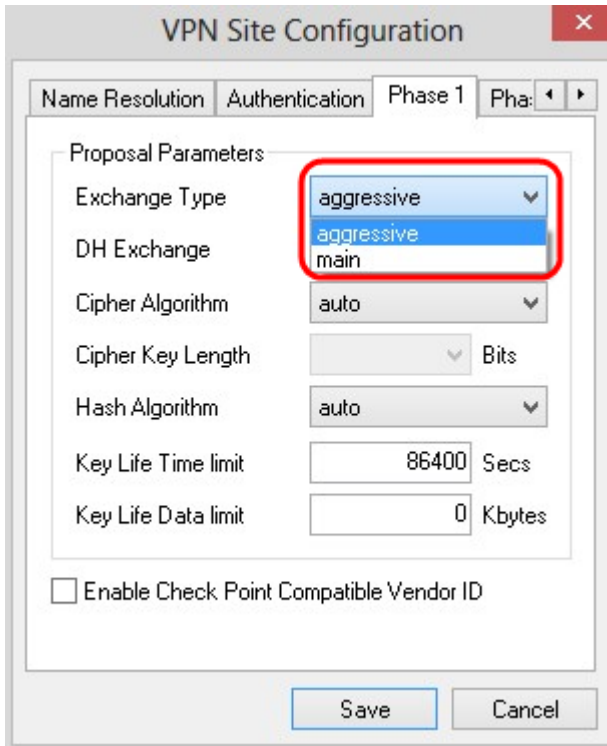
VPN Site Configuration

Name Resolution | Authentication | Phase 1 | Pha

Proposal Parameters

Exchange Type aggressive

aggressive
main

DH Exchange

Cipher Algorithm auto

Cipher Key Length Bits

Hash Algorithm auto

Key Life Time limit 86400 Secs

Key Life Data limit 0 Kbytes

Enable Check Point Compatible Vendor ID

Save Cancel